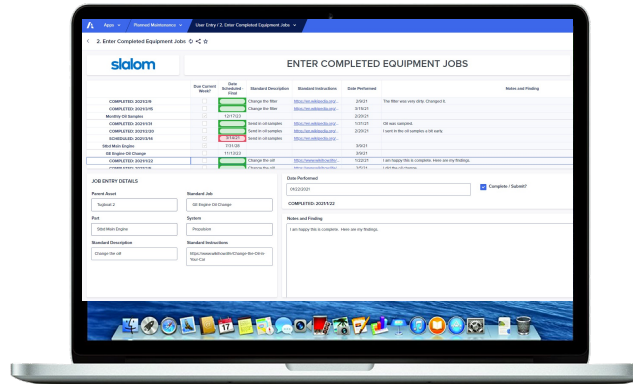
Apps | Planned Maintenance | User Entry / 2. Enter Completed Equipment Jobs

2. Enter Completed Equipment Jobs

slalom

ENTER COMPLETED EQUIPMENT JOBS

| | Due Current Week? | Date Scheduled - Final | Standard Description | Standard Instructions | Date Performed | Notes and Finding |
|---|---|---|---|---|---|---|
| COMPLETED: 2021/2/8 | | | Change the filter | https://en.wikipedia.org/... | 2/8/21 | The filter was very dirty. Changed it. |
| COMPLETED: 2021/5/18 | | | Change the filter | https://en.wikipedia.org/... | 5/18/21 | |
| Monthly Oil Samples | | 12/17/23 | | | 2/28/21 | |
| COMPLETED: 2021/1/31 | | | Send in oil samples | https://en.wikipedia.org/... | 1/31/21 | Oil was sampled. |
| COMPLETED: 2021/2/28 | | | Send in oil samples | https://en.wikipedia.org/... | 2/28/21 | I sent in the oil samples a bit early. |
| SCHEDULED: 2021/3/16 | | 3/16/21 | Send in oil samples | https://en.wikipedia.org/... | | |
| Stbd Main Engine | | 7/31/26 | | | 3/8/21 | |
| GE Engine Oil Change | | 11/17/23 | | | 3/8/21 | |
| COMPLETED: 2021/1/22 | | | Change the oil! | https://www.wikihow.com/... | 1/22/21 | I am happy this is complete. Here are my findings. |
| | | | Change the oil! | https://www.wikihow.com/... | 3/8/21 | I did the oil change. |

JOB ENTRY DETAILS

Parent Asset
Tugboat 2

Standard Job
GE Engine Oil Change

Part
Stbd Main Engine

System
Propulsion

Standard Description
Change the oil!

Standard Instructions
https://www.wikihow.com/Change-the-Oil-in-Your-Car

Date Performed
01/22/2021

Complete / Submit?

COMPLETED: 2021/1/22

Notes and Finding
I am happy this is complete. Here are my findings.